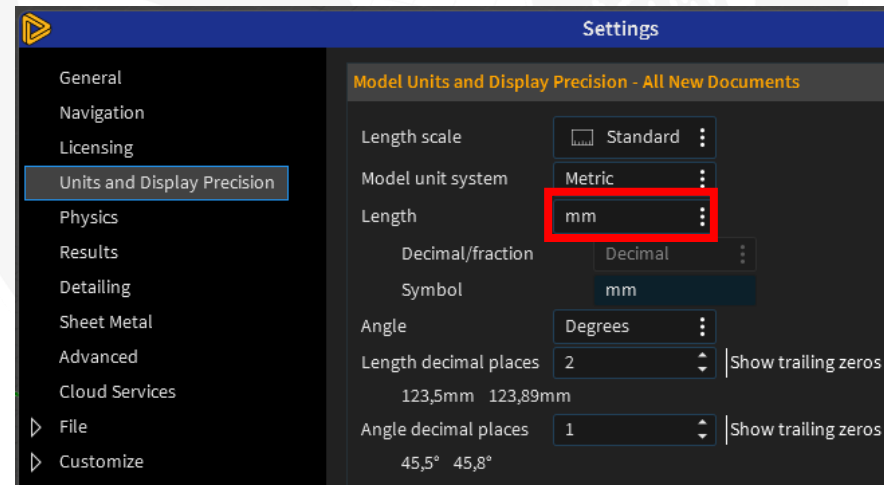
Settings

General
Navigation
Licensing
Units and Display Precision
Physics
Results
Detailing
Sheet Metal
Advanced
Cloud Services
File
Customize

Model Units and Display Precision - All New Documents

Length scale Standard
Model unit system Metric
Length mm
Decimal/fraction Decimal
Symbol mm
Angle Degrees
Length decimal places 2 Show trailing zeros
123,5mm 123,89mm
Angle decimal places 1 Show trailing zeros
45,5° 45,8°